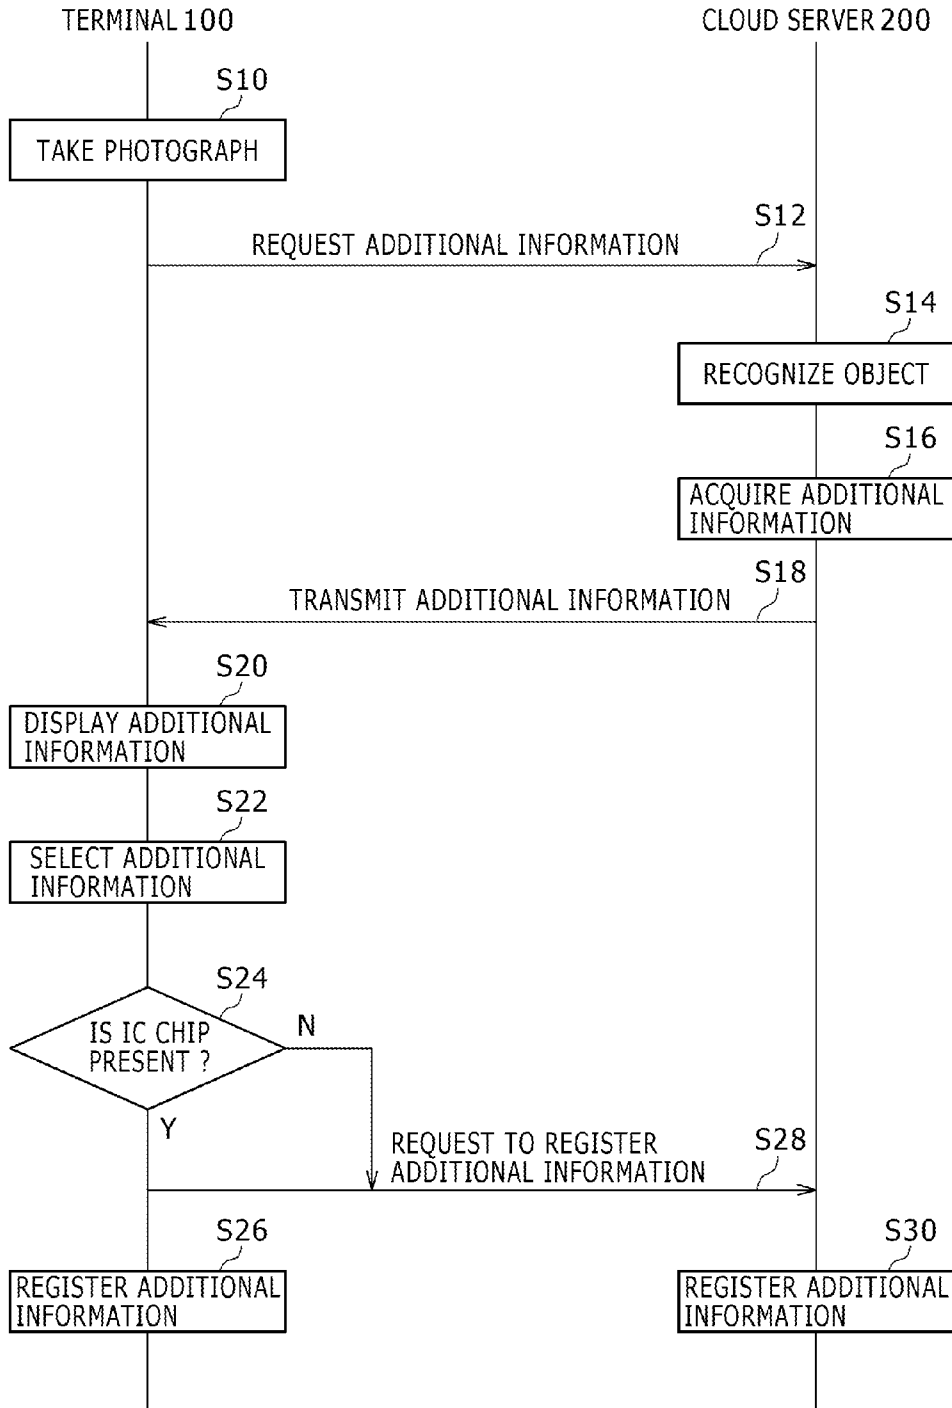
TERMINAL 100

CLOUD SERVER 200

S10

TAKE PHOTOGRAPH

S12

REQUEST ADDITIONAL INFORMATION

S14

RECOGNIZE OBJECT

S16

ACQUIRE ADDITIONAL INFORMATION

S18

TRANSMIT ADDITIONAL INFORMATION

S20

DISPLAY ADDITIONAL INFORMATION

S22

SELECT ADDITIONAL INFORMATION

S24

IS IC CHIP PRESENT ?

N

Y

REQUEST TO REGISTER ADDITIONAL INFORMATION

S28

S26

REGISTER ADDITIONAL INFORMATION

S30

REGISTER ADDITIONAL INFORMATION